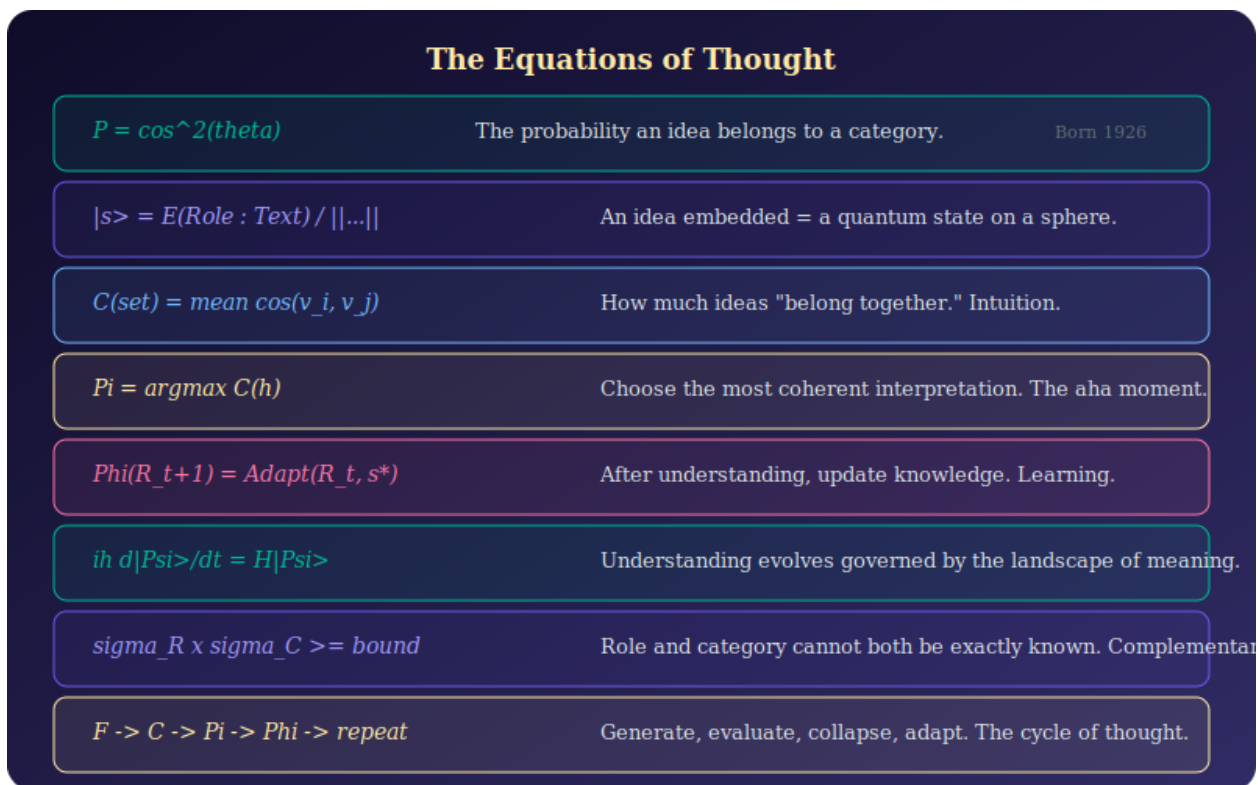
The Equations of Thought

| | | |
|---|---|---|
| P = cos^2(theta) | The probability an idea belongs to a category. | Born 1926 |
| \|s> = E(Role : Text) / \|\|...\|\| | An idea embedded = a quantum state on a sphere. | |
| C(set) = mean cos(v_i, v_j) | How much ideas "belong together." Intuition. | |
| Pi = argmax C(h) | Choose the most coherent interpretation. The aha moment. | |
| Phi(R_t+1) = Adapt(R_t, s*) | After understanding, update knowledge. Learning. | |
| ih d\|Psi>/dt = H\|Psi> | Understanding evolves governed by the landscape of meaning. | |
| sigma_R x sigma_C >= bound | Role and category cannot both be exactly known. Complementar | |
| F -> C -> Pi -> Phi -> repeat | Generate, evaluate, collapse, adapt. The cycle of thought. | |